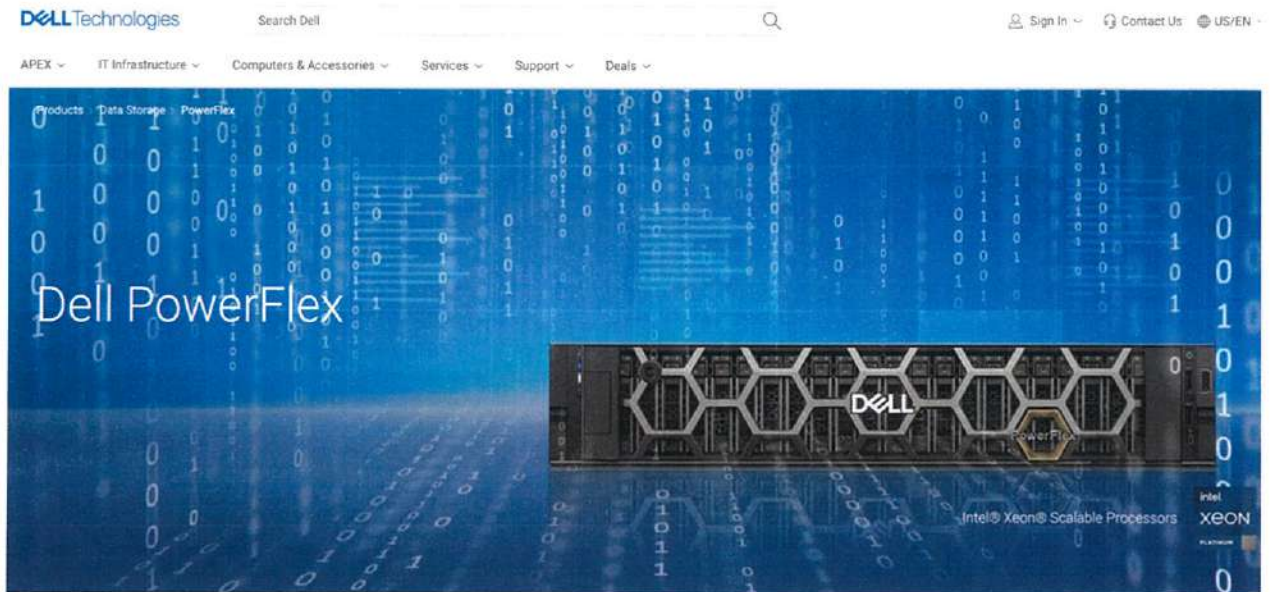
DELL Technologies Search Dell Sign In Contact Us US/EN

APEX IT Infrastructure Computers & Accessories Services Support Deals

Products › Data Storage › PowerFlex

Dell PowerFlex

DELL

PowerFlex

Intel® Xeon® Scalable Processors

intel
XEON
PLATINUM